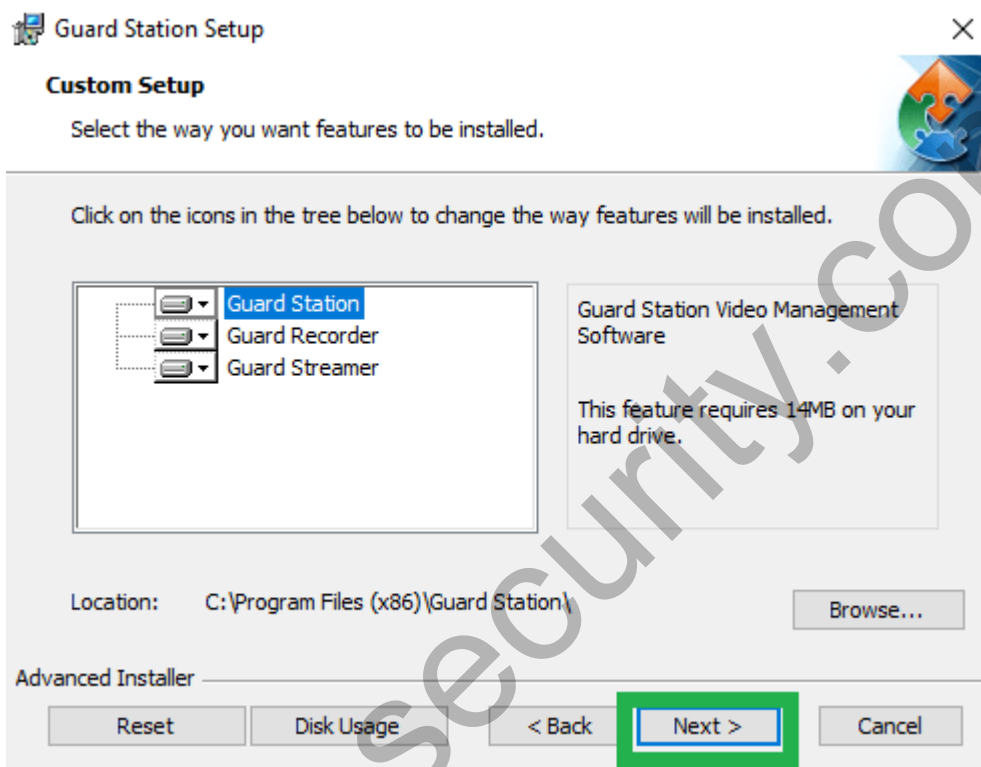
Guard Station Setup

Custom Setup

Select the way you want features to be installed.

Click on the icons in the tree below to change the way features will be installed.

Guard Station
Guard Recorder
Guard Streamer

Guard Station Video Management Software

This feature requires 14MB on your hard drive.

Location: C:\Program Files (x86)\Guard Station\

Browse...

Advanced Installer

Reset
Disk Usage
< Back
Next >
Cancel

security.co